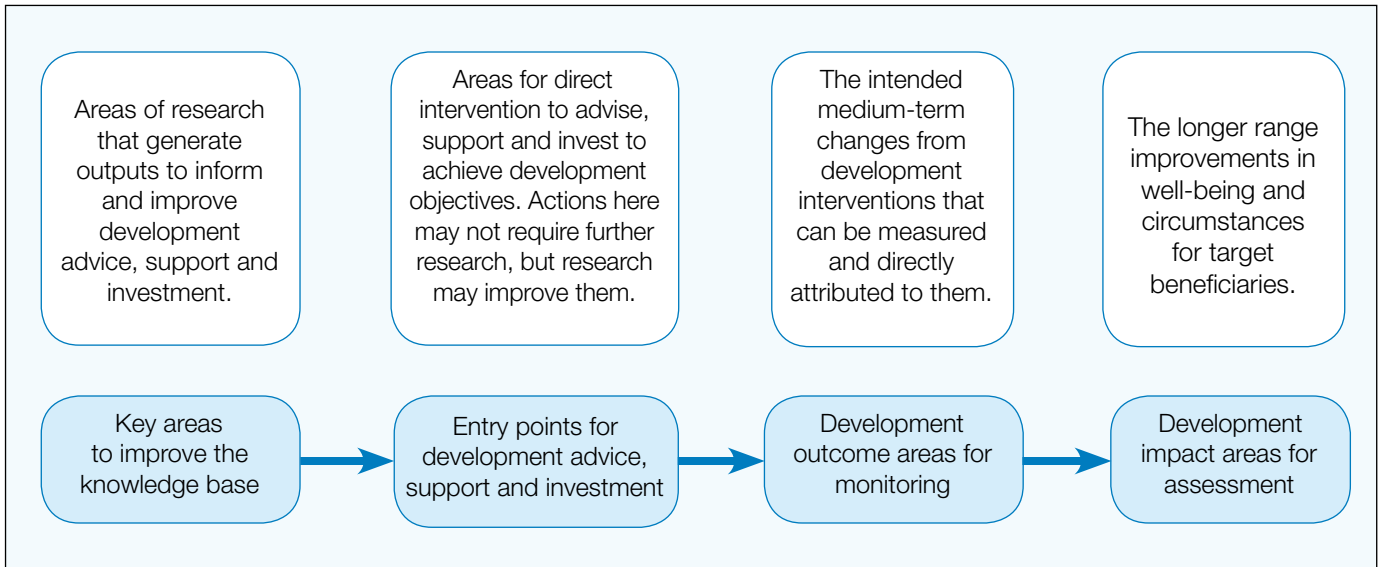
Areas of research that generate outputs to inform and improve development advice, support and investment.

Areas for direct intervention to advise, support and invest to achieve development objectives. Actions here may not require further research, but research may improve them.

The intended medium-term changes from development interventions that can be measured and directly attributed to them.

The longer range improvements in well-being and circumstances for target beneficiaries.

Key areas to improve the knowledge base

Entry points for development advice, support and investment

Development outcome areas for monitoring

Development impact areas for assessment